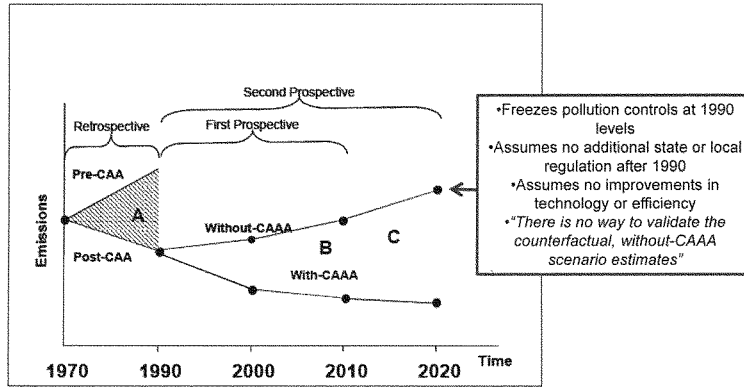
Second Prospective

Retrospective

First Prospective

Pre-CAA

A

Without-CAAA

B

C

Post-CAA

With-CAAA

Emissions

1970

1990

2000

2010

2020

Time

•Freezes pollution controls at 1990 levels
•Assumes no additional state or local regulation after 1990
•Assumes no improvements in technology or efficiency
•"There is no way to validate the counterfactual, without-CAAA scenario estimates"